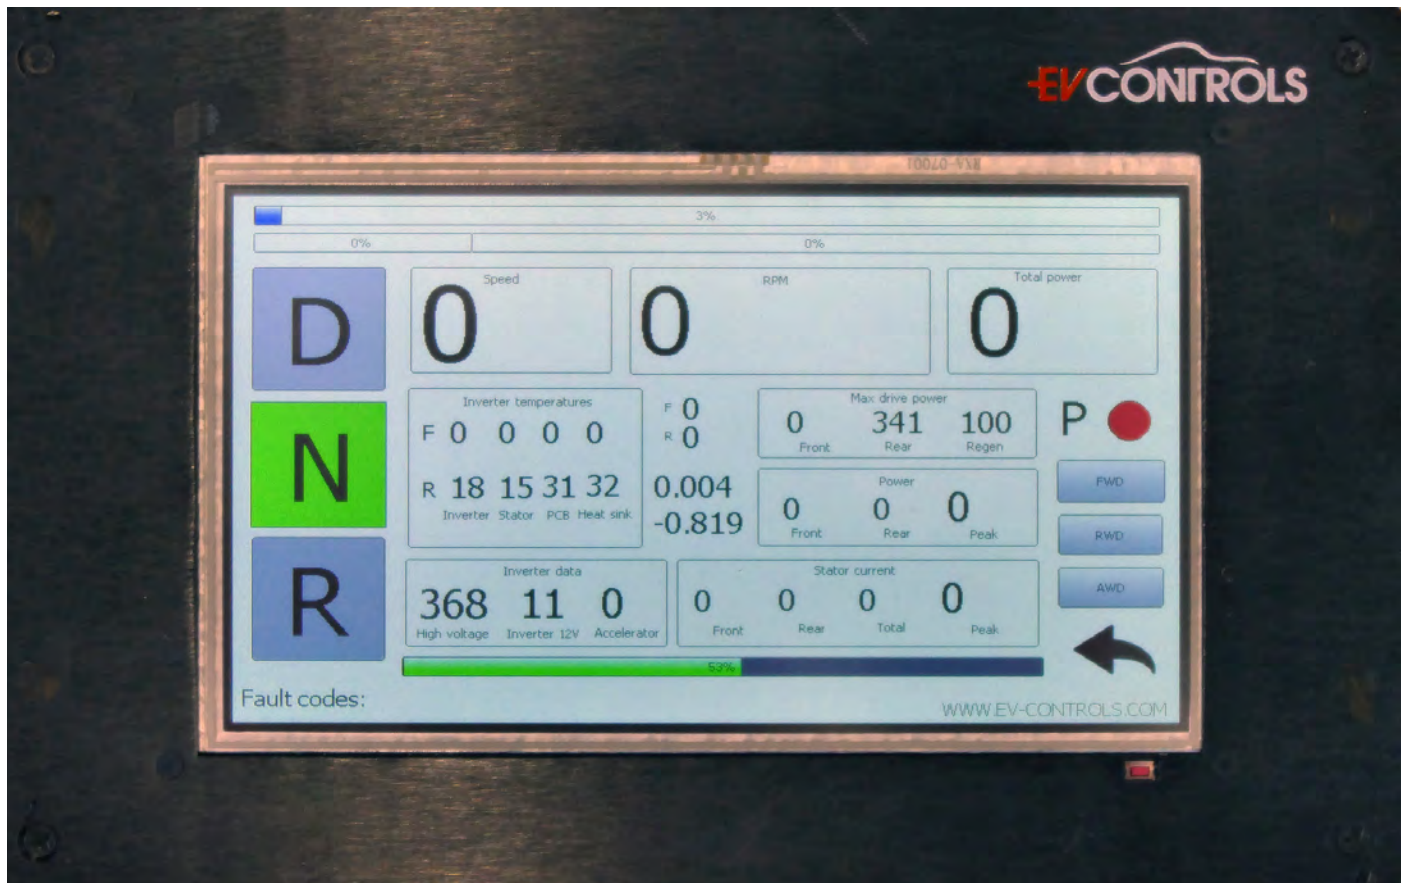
EV CONTROLS

3%

0%

0%

D

N

R

Speed
0

RPM
0

Total power
0

Inverter temperatures
F 0 0 0 0
R 18 15 31 32
Inverter Stator PCB Heat sink

F 0
R 0
0.004
-0.819

Max drive power
0 341 100
Front Rear Regen

Power
0 0 0
Front Rear Peak

P

FWD

RWD

AWD

Inverter data
368 11 0
High voltage Inverter 12V Accelerator

Stator current
0 0 0 0
Front Rear Total Peak

53%

Fault codes:

WWW.EV-CONTROLS.COM